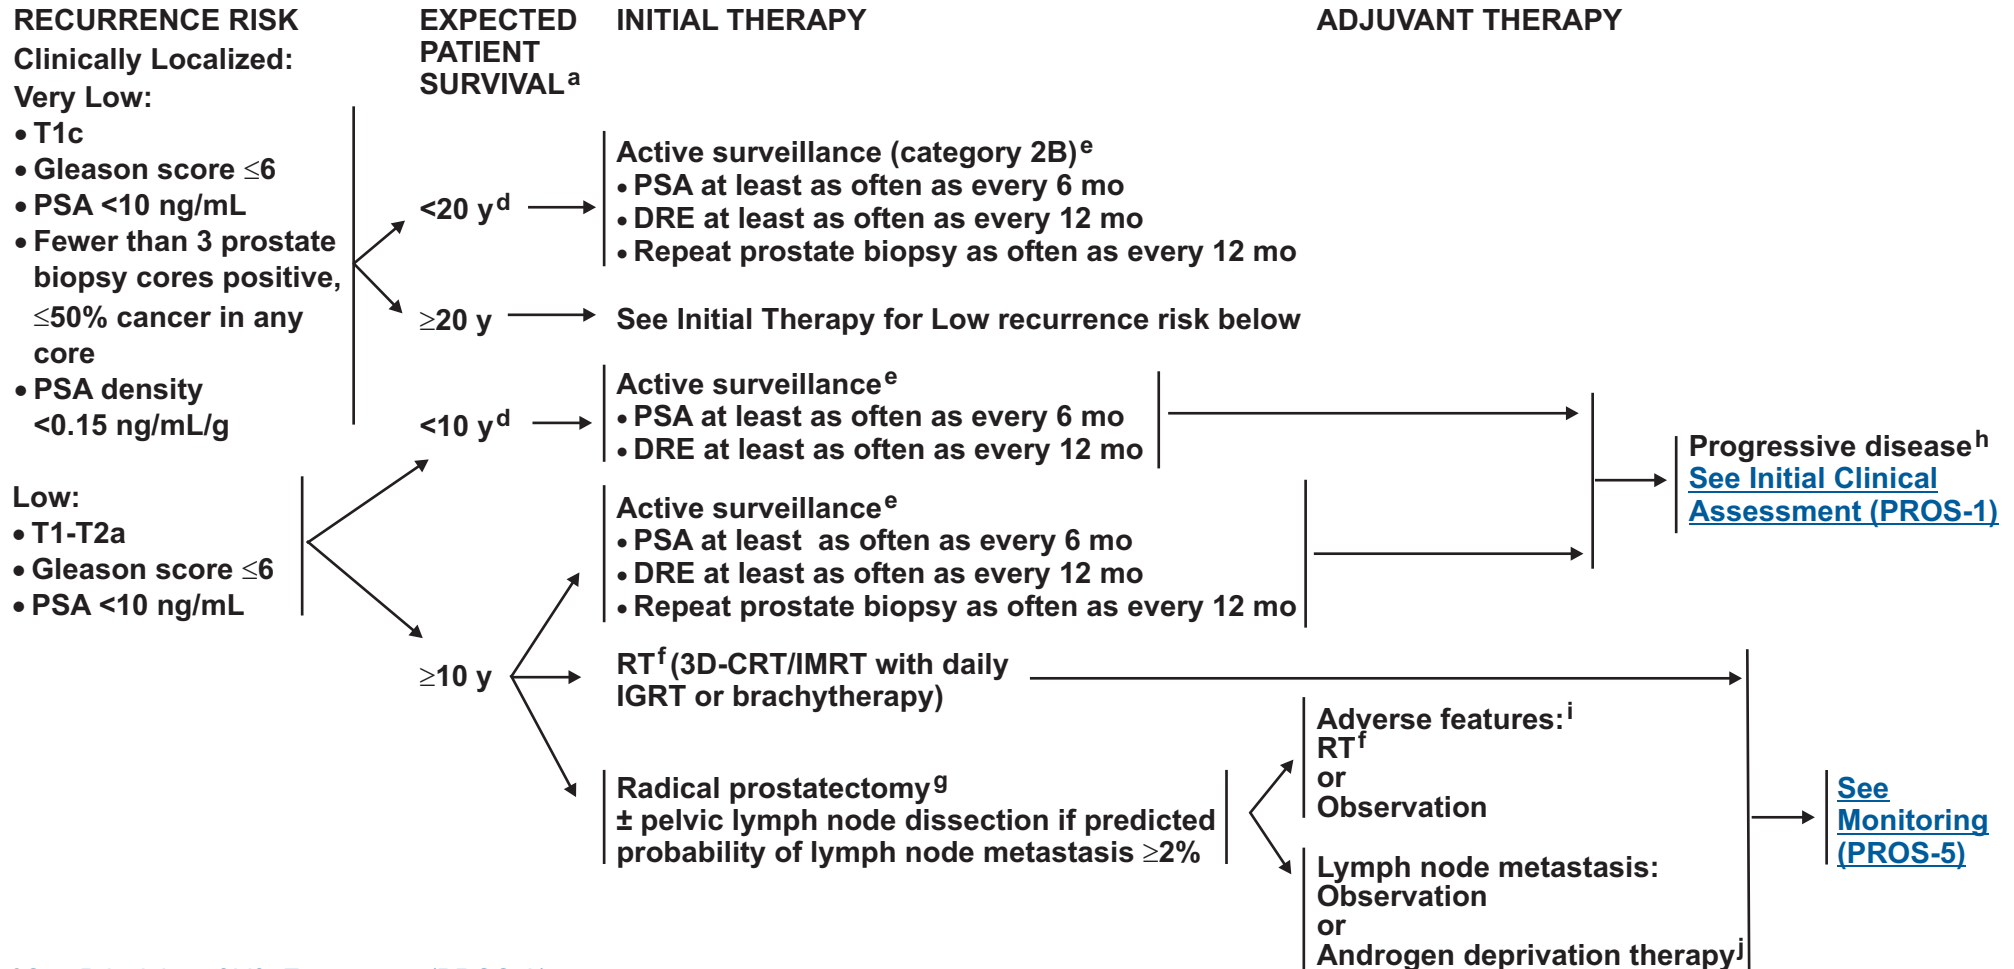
RECURRENCE RISK

Clinically Localized:

Very Low:
• T1c
• Gleason score ≤6
• PSA <10 ng/mL
• Fewer than 3 prostate biopsy cores positive, ≤50% cancer in any core
• PSA density <0.15 ng/mL/g

Low:
• T1-T2a
• Gleason score ≤6
• PSA <10 ng/mL

EXPECTED PATIENT SURVIVAL$^{a}$

<20 y$^{d}$

≥20 y

<10 y$^{d}$

≥10 y

INITIAL THERAPY

Active surveillance (category 2B)$^{e}$
• PSA at least as often as every 6 mo
• DRE at least as often as every 12 mo
• Repeat prostate biopsy as often as every 12 mo

See Initial Therapy for Low recurrence risk below

Active surveillance$^{e}$
• PSA at least as often as every 6 mo
• DRE at least as often as every 12 mo

Active surveillance$^{e}$
• PSA at least as often as every 6 mo
• DRE at least as often as every 12 mo
• Repeat prostate biopsy as often as every 12 mo

RT$^{f}$ (3D-CRT/IMRT with daily IGRT or brachytherapy)

Radical prostatectomy$^{g}$
± pelvic lymph node dissection if predicted probability of lymph node metastasis ≥2%

ADJUVANT THERAPY

Progressive disease$^{h}$
See Initial Clinical Assessment (PROS-1)

Adverse features:$^{i}$
RT$^{f}$
or
Observation

Lymph node metastasis:
Observation
or
Androgen deprivation therapy$^{j}$

See Monitoring (PROS-5)